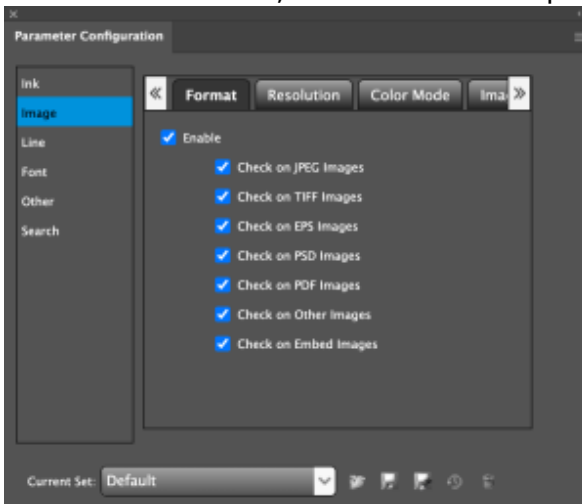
Parameter Configuration

Ink
Image
Line
Font
Other
Search

«
Format
Resolution
Color Mode
Ima
»

Enable
Check on JPEG Images
Check on TIFF Images
Check on EPS Images
Check on PSD Images
Check on PDF Images
Check on Other Images
Check on Embed Images

Current Set: Default